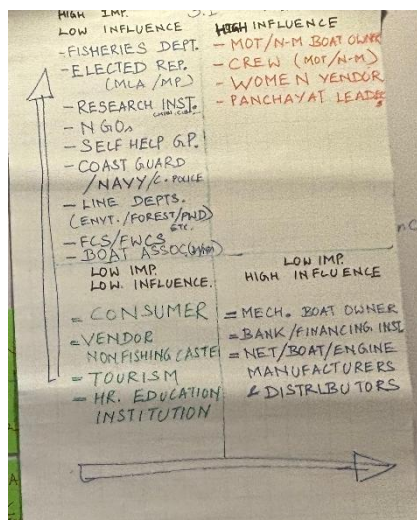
HIGH IMP.
LOW INFLUENCE

- FISHERIES DEPT.
- ELECTED REP. (MLA / MP.)
- RESEARCH INST.
- NGOs
- SELF HELP GP.
- COAST GUARD / NAVY / C. POLICE
- LINE DEPTS. (ENVT. / FOREST / PWD) ETC.
- FCS / FWCS
- BOAT ASSOC.

HIGH IMP.
HIGH INFLUENCE

- MOT/N-M BOAT OWN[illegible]
- CREW (MOT/N-M)
- WOMEN VENDOR
- PANCHAYAT LEAD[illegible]

LOW IMP.
LOW INFLUENCE.

- CONSUMER
- VENDOR NON FISHING CASTE
- TOURISM
- HR. EDUCATION INSTITUTION

LOW IMP.
HIGH INFLUENCE

- MECH. BOAT OWNER
- BANK / FINANCING INST.
- NET / BOAT / ENGINE MANUFACTURERS & DISTRIBUTORS